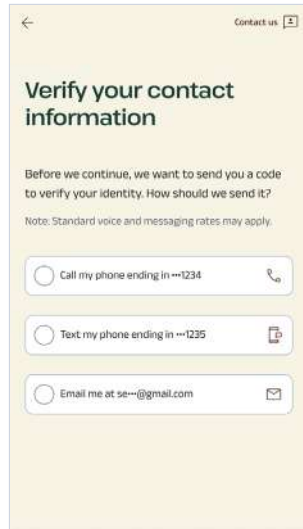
Contact us

Verify your contact information

Before we continue, we want to send you a code to verify your identity. How should we send it?

Note: Standard voice and messaging rates may apply.

Call my phone ending in ···1234

Text my phone ending in ···1235

Email me at se···@gmail.com